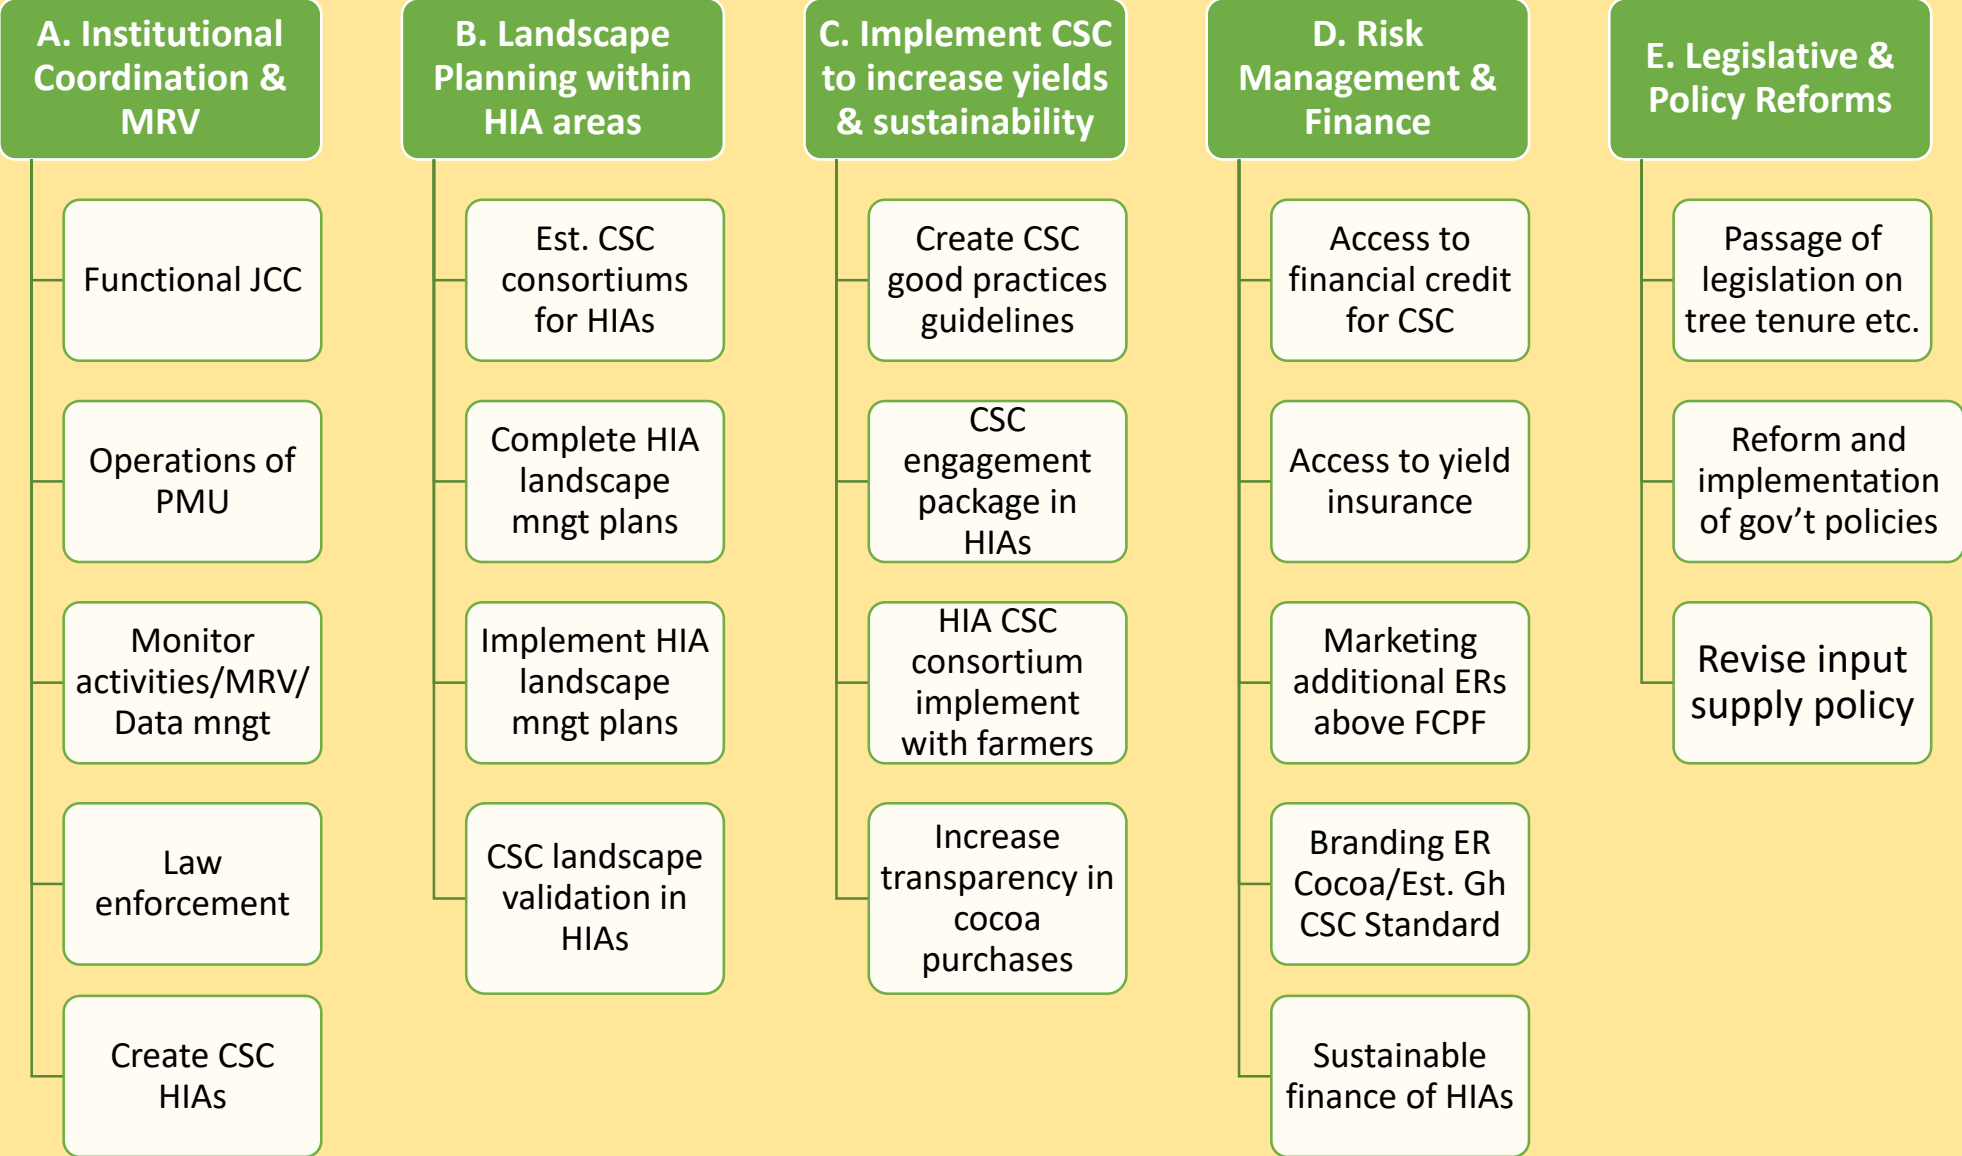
A. Institutional Coordination & MRV

Functional JCC

Operations of PMU

Monitor activities/MRV/ Data mngt

Law enforcement

Create CSC HIAs

B. Landscape Planning within HIA areas

Est. CSC consortiums for HIAs

Complete HIA landscape mngt plans

Implement HIA landscape mngt plans

CSC landscape validation in HIAs

C. Implement CSC to increase yields & sustainability

Create CSC good practices guidelines

CSC engagement package in HIAs

HIA CSC consortium implement with farmers

Increase transparency in cocoa purchases

D. Risk Management & Finance

Access to financial credit for CSC

Access to yield insurance

Marketing additional ERs above FCPF

Branding ER Cocoa/Est. Gh CSC Standard

Sustainable finance of HIAs

E. Legislative & Policy Reforms

Passage of legislation on tree tenure etc.

Reform and implementation of gov't policies

Revise input supply policy